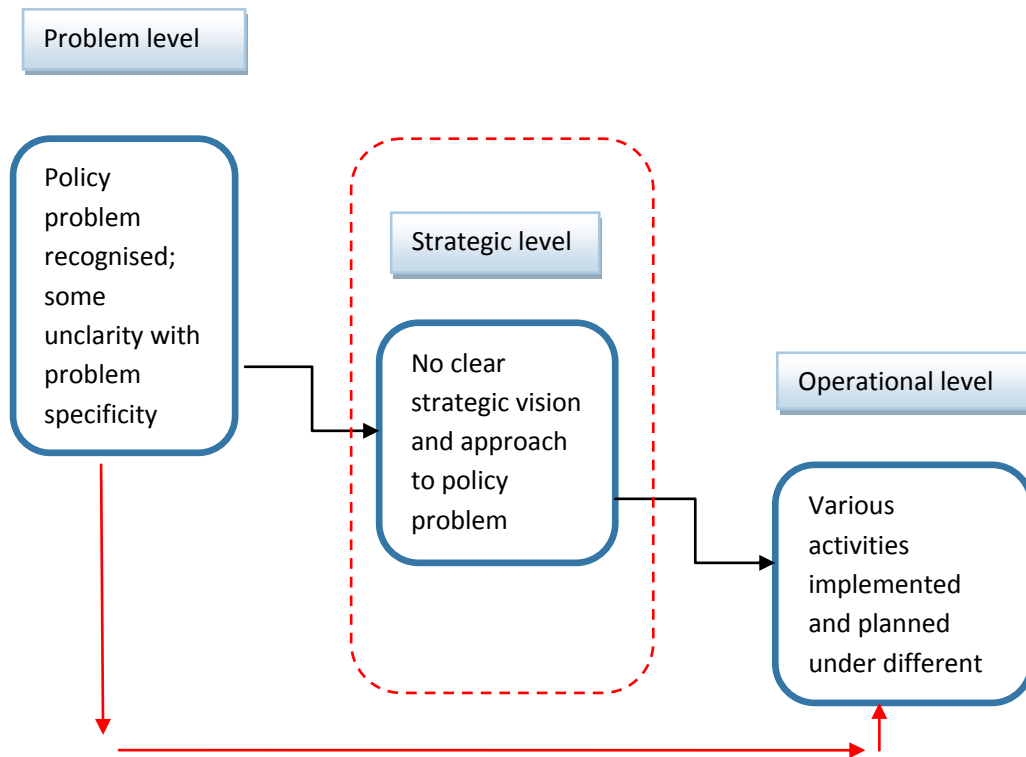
Problem level

Policy problem recognised; some unclarity with problem specificity

Strategic level

No clear strategic vision and approach to policy problem

Operational level

Various activities implemented and planned under different